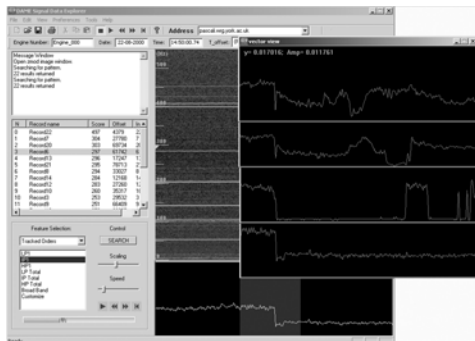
DAME Signal Data Explorer
File Edit View Preferences Tools Help
Address pascal.vsg.york.ac.uk
Engine Number: Engine_000 Date: 22-08-2000 Time: 14:50:00.74 t_offset
Message Window
Open zoed image window
Searching for pattern.
22 results returned
Searching for pattern.
22 results returned

| N | Record name | Score | Offset |
|---|---|---|---|
| 0 | Record22 | 497 | 4379 |
| 1 | Record7 | 304 | 27760 |
| 2 | Record20 | 303 | 69734 |
| 3 | Record6 | 297 | 65742 |
| 4 | Record13 | 296 | 17247 |
| 5 | Record21 | 295 | 76013 |
| 6 | Record8 | 294 | 33027 |
| 7 | Record14 | 284 | 12168 |
| 8 | Record12 | 283 | 27260 |
| 9 | Record10 | 260 | 35317 |
| 10 | Record3 | 253 | 29532 |
| 11 | Record9 | 251 | 66409 |

Feature Selection
Tracked Orders
LP1
HP1
LP Total
IP Total
HP Total
Broad Band
Customize
Control
SEARCH
Scaling
Speed
vector view
y= 0.017016; Amp= 0.011761